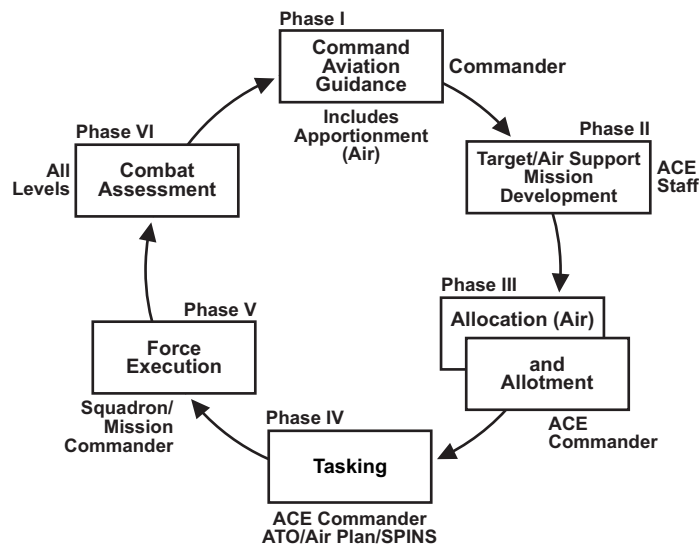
Phase I
Command Aviation Guidance
Commander
Includes Apportionment (Air)

Phase II
Target/Air Support Mission Development
ACE Staff

Phase III
Allocation (Air)
and Allotment
ACE Commander

Phase IV
Tasking
ACE Commander ATO/Air Plan/SPINS

Phase V
Force Execution
Squadron/ Mission Commander

Phase VI
Combat Assessment
All Levels